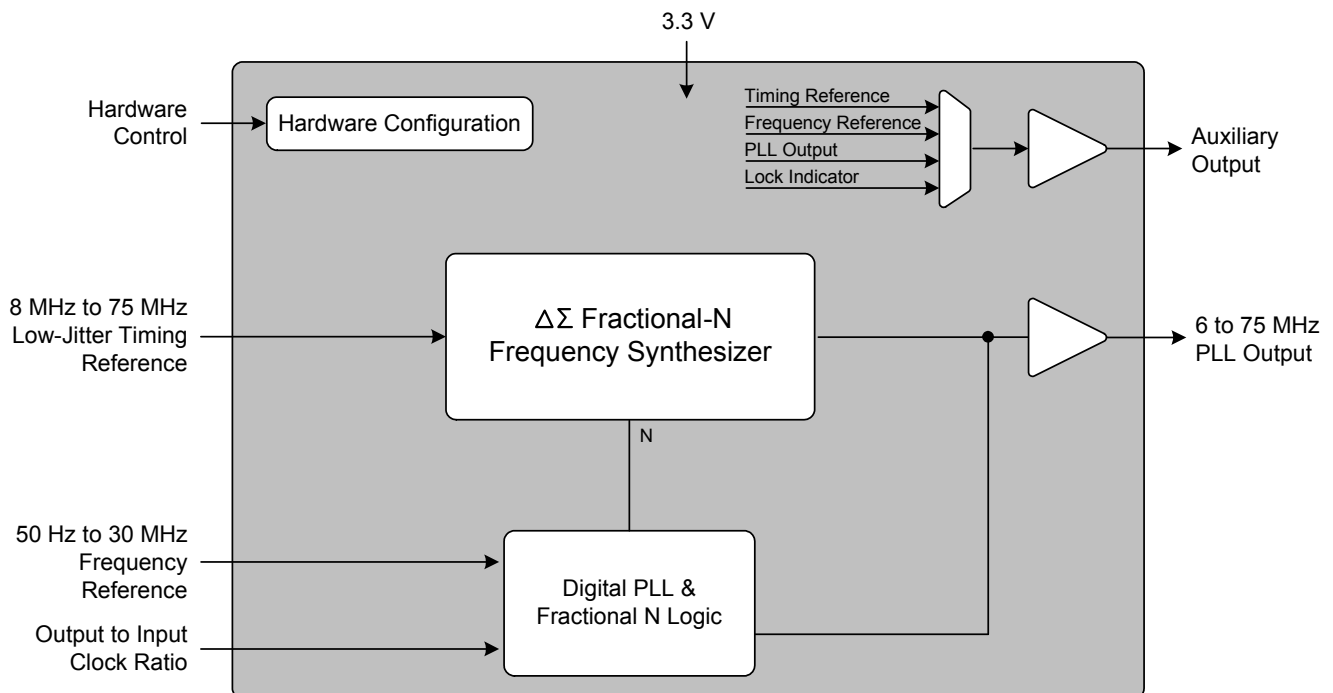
3.3 V

Hardware Control

Hardware Configuration

Timing Reference
Frequency Reference
PLL Output
Lock Indicator

Auxiliary Output

8 MHz to 75 MHz Low-Jitter Timing Reference

$\Delta\Sigma$ Fractional-N Frequency Synthesizer

6 to 75 MHz PLL Output

N

50 Hz to 30 MHz Frequency Reference

Digital PLL & Fractional N Logic

Output to Input Clock Ratio